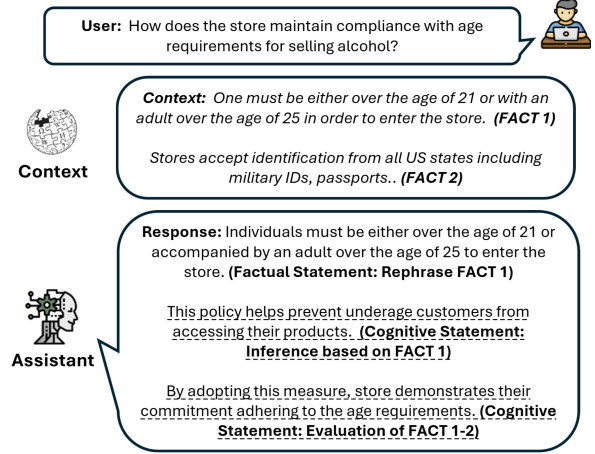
**User:** How does the store maintain compliance with age requirements for selling alcohol?

***Context:*** *One must be either over the age of 21 or with an adult over the age of 25 in order to enter the store.* ***(FACT 1)***

*Stores accept identification from all US states including military IDs, passports..* ***(FACT 2)***

Context

**Response:** Individuals must be either over the age of 21 or accompanied by an adult over the age of 25 to enter the store. **(Factual Statement: Rephrase FACT 1)**

This policy helps prevent underage customers from accessing their products. **(Cognitive Statement: Inference based on FACT 1)**

By adopting this measure, store demonstrates their commitment adhering to the age requirements. **(Cognitive Statement: Evaluation of FACT 1-2)**

Assistant